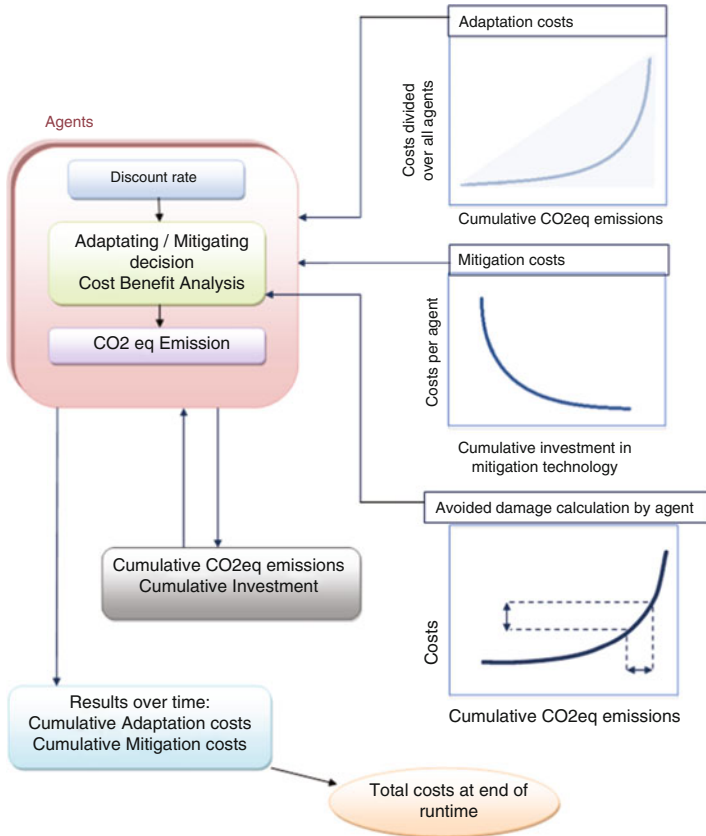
Agents

Discount rate

Adaptating / Mitigating decision
Cost Benefit Analysis

CO2 eq Emission

Adaptation costs

Costs divided over all agents

Cumulative CO2eq emissions

Mitigation costs

Costs per agent

Cumulative investment in mitigation technology

Avoided damage calculation by agent

Costs

Cumulative CO2eq emissions

Cumulative CO2eq emissions
Cumulative Investment

Results over time:
Cumulative Adaptation costs
Cumulative Mitigation costs

Total costs at end of runtime